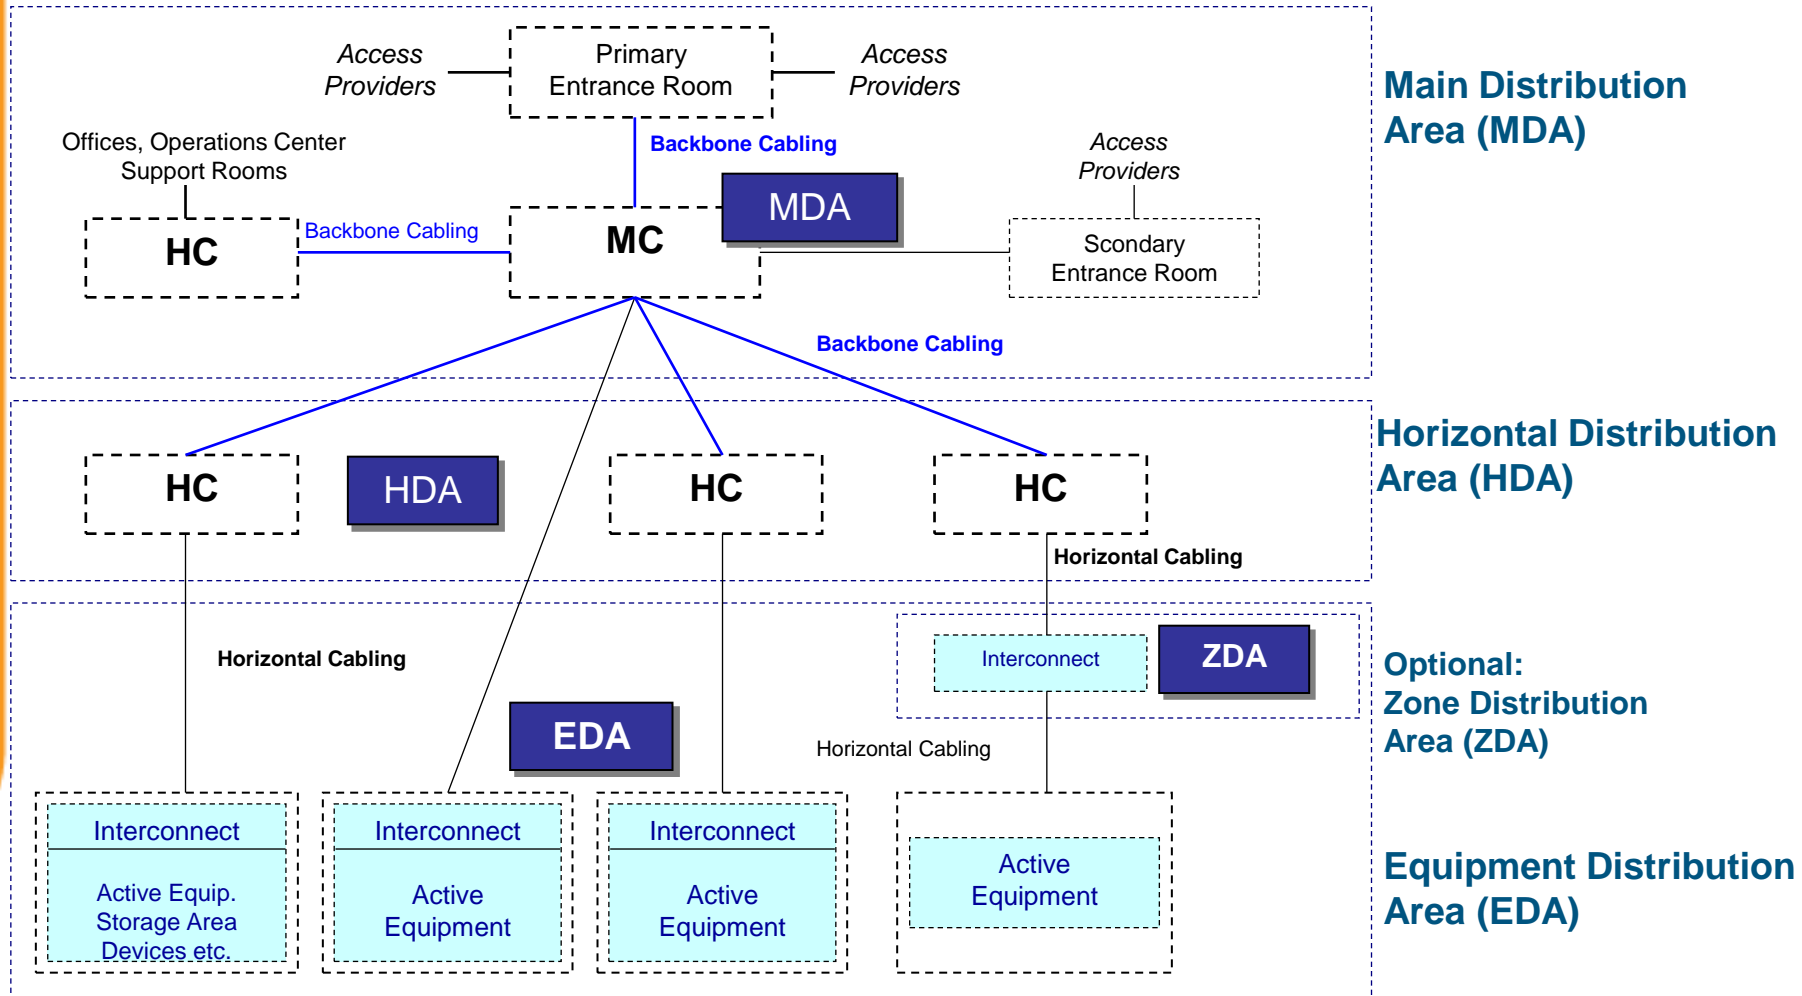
Access Providers

Primary Entrance Room

Access Providers

Backbone Cabling

Offices, Operations Center Support Rooms

MDA

Access Providers

HC

Backbone Cabling

MC

Scondary Entrance Room

Backbone Cabling

Main Distribution Area (MDA)

HC

HDA

HC

HC

Horizontal Distribution Area (HDA)

Horizontal Cabling

Horizontal Cabling

Interconnect

ZDA

Optional: Zone Distribution Area (ZDA)

EDA

Horizontal Cabling

Interconnect

Active Equip. Storage Area Devices etc.

Interconnect

Active Equipment

Interconnect

Active Equipment

Active Equipment

Equipment Distribution Area (EDA)